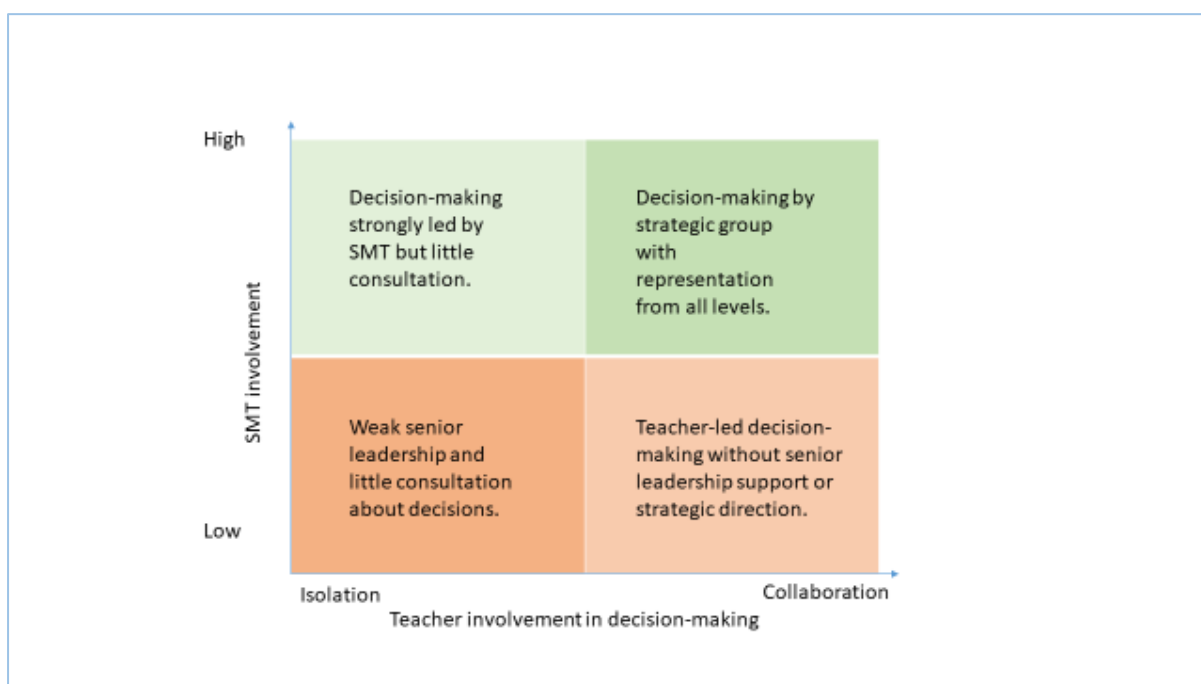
High

SMT involvement

Low

Decision-making strongly led by SMT but little consultation.

Decision-making by strategic group with representation from all levels.

Weak senior leadership and little consultation about decisions.

Teacher-led decision-making without senior leadership support or strategic direction.

Isolation

Collaboration

Teacher involvement in decision-making